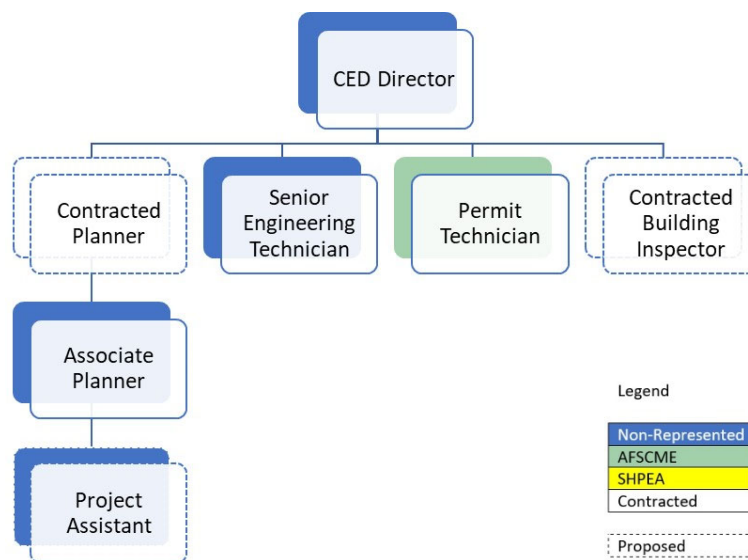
CED Director

Contracted Planner

Senior Engineering Technician

Permit Technician

Contracted Building Inspector

Associate Planner

Project Assistant

Legend

Non-Represented
AFSCME
SHPEA
Contracted

Proposed